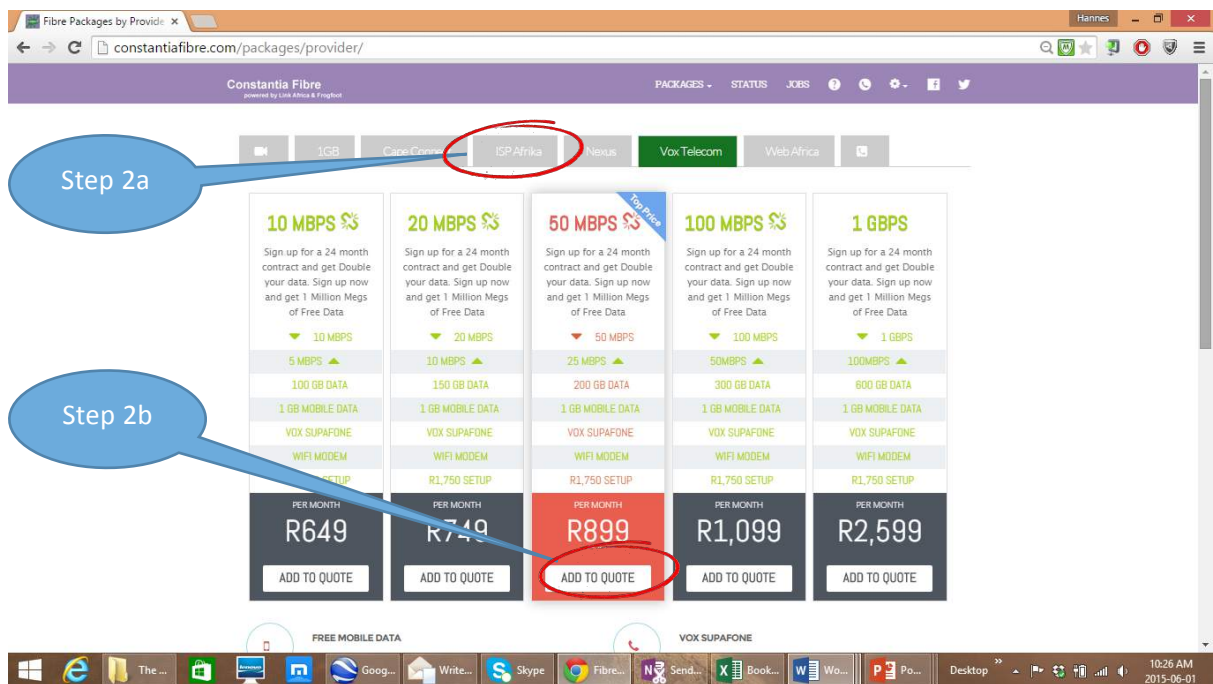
Fibre Packages by Provide ×

Hannes

constantiafibre.com/packages/provider/

Constantia Fibre
powered by Link Africa & Frogfoot

PACKAGES STATUS JOBS

1GB | Cape Connect | ISP Afrika | Nexus | Vox Telecom | Web Africa

Step 2a

Top Price

10 MBPS
Sign up for a 24 month contract and get Double your data. Sign up now and get 1 Million Megs of Free Data
10 MBPS
5 MBPS
100 GB DATA
1 GB MOBILE DATA
VOX SUPAFONE
WIFI MODEM
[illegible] SETUP
PER MONTH
R649
ADD TO QUOTE

20 MBPS
Sign up for a 24 month contract and get Double your data. Sign up now and get 1 Million Megs of Free Data
20 MBPS
10 MBPS
150 GB DATA
1 GB MOBILE DATA
VOX SUPAFONE
WIFI MODEM
R1,750 SETUP
PER MONTH
R749
ADD TO QUOTE

50 MBPS
Sign up for a 24 month contract and get Double your data. Sign up now and get 1 Million Megs of Free Data
50 MBPS
25 MBPS
200 GB DATA
1 GB MOBILE DATA
VOX SUPAFONE
WIFI MODEM
R1,750 SETUP
PER MONTH
R899
ADD TO QUOTE

100 MBPS
Sign up for a 24 month contract and get Double your data. Sign up now and get 1 Million Megs of Free Data
100 MBPS
50MBPS
300 GB DATA
1 GB MOBILE DATA
VOX SUPAFONE
WIFI MODEM
R1,750 SETUP
PER MONTH
R1,099
ADD TO QUOTE

1 GBPS
Sign up for a 24 month contract and get Double your data. Sign up now and get 1 Million Megs of Free Data
1 GBPS
100MBPS
600 GB DATA
1 GB MOBILE DATA
VOX SUPAFONE
WIFI MODEM
R1,750 SETUP
PER MONTH
R2,599
ADD TO QUOTE

Step 2b

FREE MOBILE DATA
VOX SUPAFONE

The... | Goog... | Write... | Skype | Fibre... | Send... | Book... | Wo... | Po... | Desktop | 10:26 AM 2015-06-01